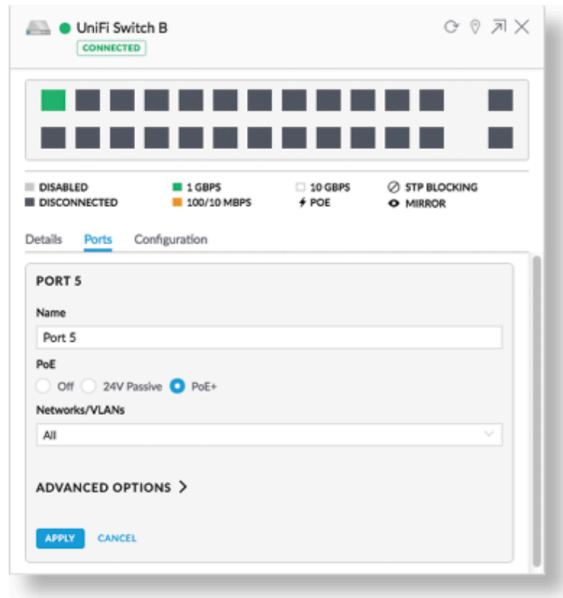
UniFi Switch B
CONNECTED

DISABLED
DISCONNECTED
1 GBPS
100/10 MBPS
10 GBPS
POE
STP BLOCKING
MIRROR

Details Ports Configuration

PORT 5

Name
Port 5

PoE
Off 24V Passive PoE+

Networks/VLANs
All

ADVANCED OPTIONS >

APPLY CANCEL